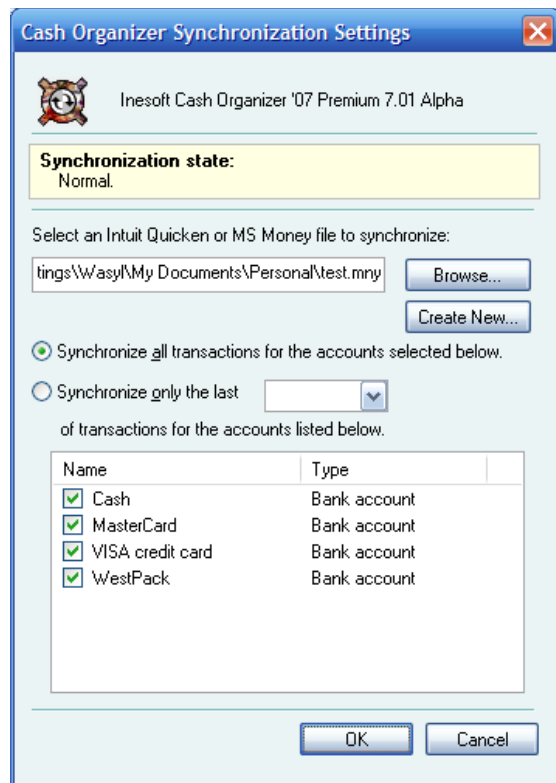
Cash Organizer Synchronization Settings

Inesoft Cash Organizer '07 Premium 7.01 Alpha

**Synchronization state:**
Normal.

Select an Intuit Quicken or MS Money file to synchronize:

tings\Wasyl\My Documents\Personal\test.mny

Browse...

Create New...

Synchronize all transactions for the accounts selected below.

Synchronize only the last

of transactions for the accounts listed below.

| Name | Type |
|---|---|
| Cash | Bank account |
| MasterCard | Bank account |
| VISA credit card | Bank account |
| WestPack | Bank account |

OK

Cancel